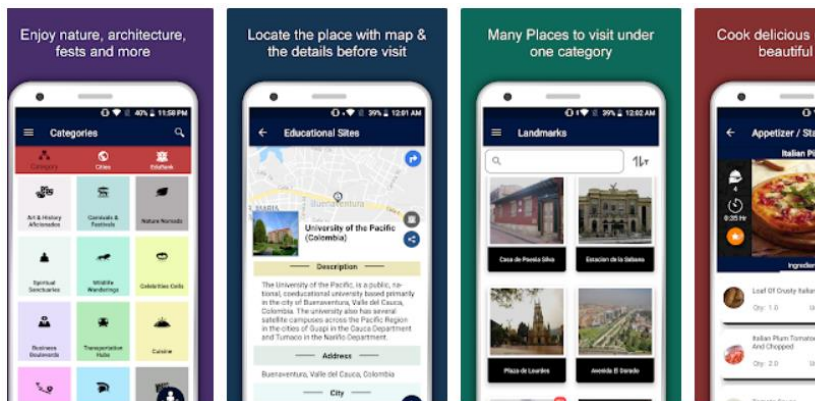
Enjoy nature, architecture, fests and more

40% 11:58 PM

Categories

Category

Cities

EduBank

Art & History Aficionados

Carnivals & Festivals

Nature Nomads

Spiritual Sanctuaries

Wildlife Wanderings

Celebrities Cells

Business Boulevards

Transportation Hubs

Cuisine

Locate the place with map & the details before visit

39% 12:01 AM

Educational Sites

Buenaventura

University of the Pacific (Colombia)

Description

The University of the Pacific, is a public, national, coeducational university based primarily in the city of Buenaventura, Valle del Cauca, Colombia. The university also has several satellite campuses across the Pacific Region in the cities of Guapi in the Cauca Department and Tumaco in the Nariño Department.

Address

Buenaventura, Valle del Cauca, Colombia

City

Many Places to visit under one category

39% 12:02 AM

Landmarks

Casa de Poesía Silva

Estación de la Sabana

Plaza de Lourdes

Avenida El Dorado

Cook delicious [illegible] beautiful

Appetizer / Sta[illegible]

Italian Pi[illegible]

4

0:35 Hr

Ingredie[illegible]

Loaf Of Crusty Italian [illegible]

Qty: 1.0

Italian Plum Tomato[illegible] And Chopped

Qty: 2.0